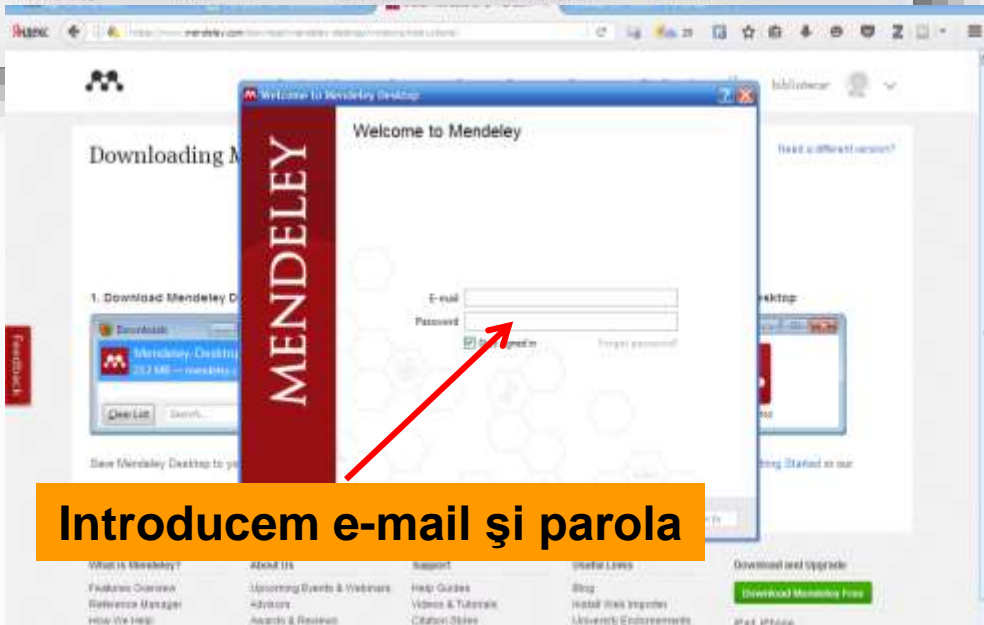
Яндекс https://www.mendeley.com/

bibliotecar

Welcome to Mendeley Desktop

MENDELEY

Welcome to Mendeley

E-mail
Password
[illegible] signed in
Forgot password?

Downloading M

Need a different version?

1. Download Mendeley D

Downloads
Mendeley-Desktop
23.2 MB — mendeley.c
Clear List
Search...

esktop

Save Mendeley Desktop to yo

ting Started in our

Introducem e-mail şi parola

Feedback

What is Mendeley?
Features Overview
Reference Manager
How We Help

About Us
Upcoming Events & Webinars
Advisors
Awards & Reviews

Support
Help Guides
Videos & Tutorials
Citation Styles

Useful Links
Blog
Install Web Importer
University Endorsements

Download and Upgrade
Download Mendeley Free
iPad, iPhone